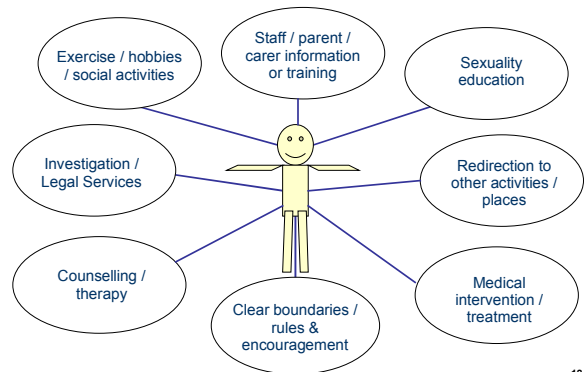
Exercise / hobbies / social activities

Staff / parent / carer information or training

Sexuality education

Investigation / Legal Services

Redirection to other activities / places

Counselling / therapy

Clear boundaries / rules & encouragement

Medical intervention / treatment

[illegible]